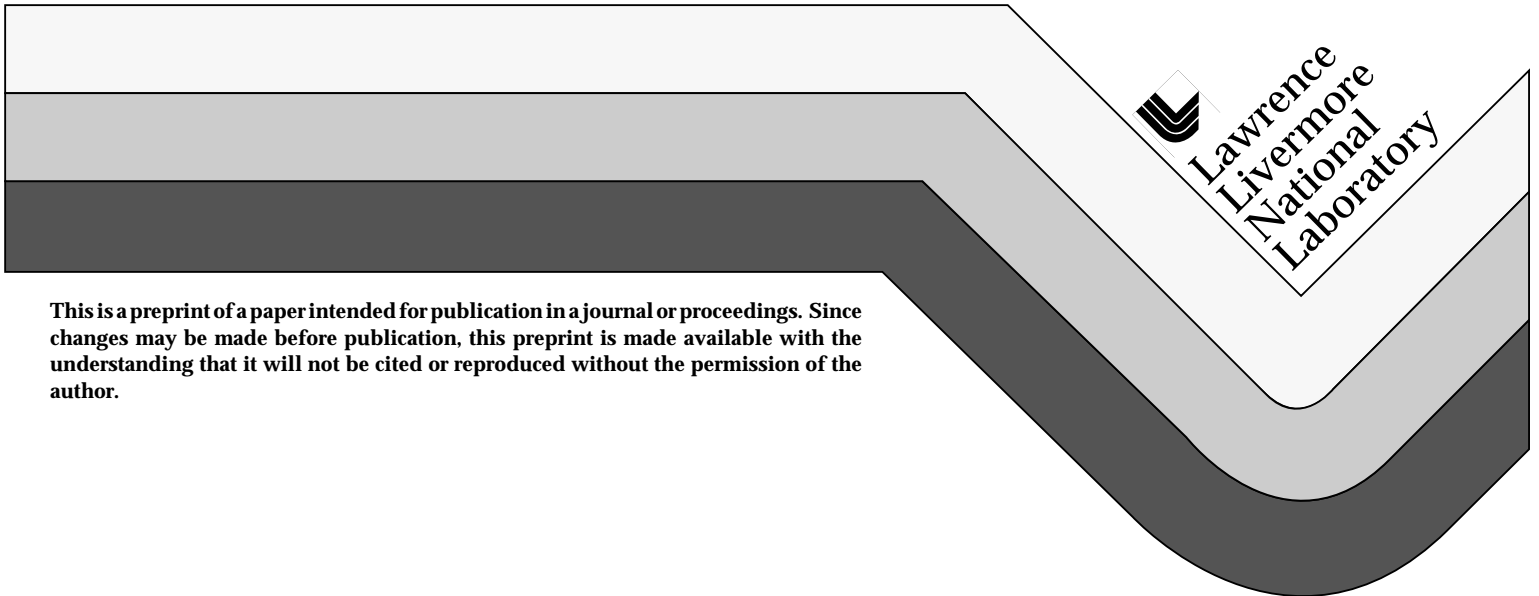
Lawrence
Livermore
National
Laboratory

This is a preprint of a paper intended for publication in a journal or proceedings. Since changes may be made before publication, this preprint is made available with the understanding that it will not be cited or reproduced without the permission of the author.